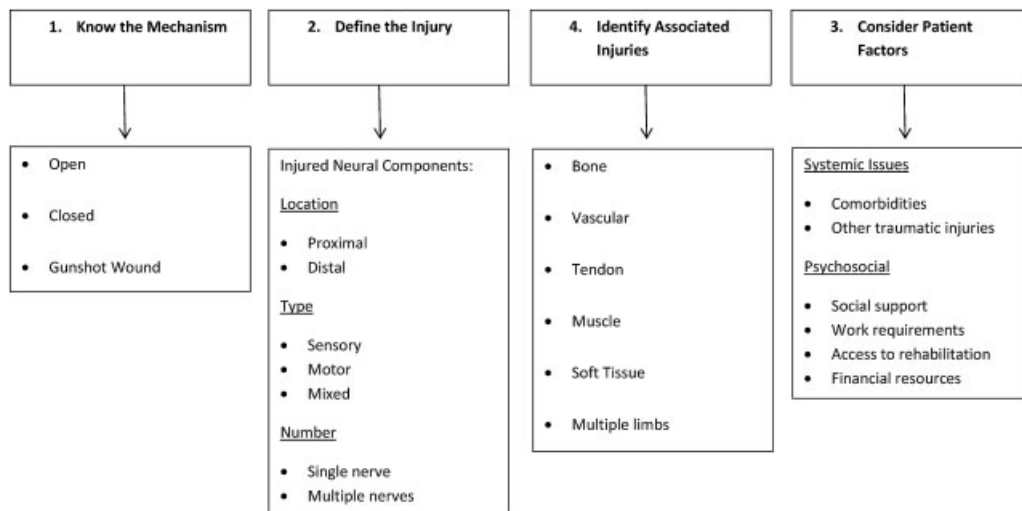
1. Know the Mechanism

- Open
- Closed
- Gunshot Wound

2. Define the Injury

Injured Neural Components:

Location

- Proximal
- Distal

Type

- Sensory
- Motor
- Mixed

Number

- Single nerve
- Multiple nerves

4. Identify Associated Injuries

- Bone
- Vascular
- Tendon
- Muscle
- Soft Tissue
- Multiple limbs

3. Consider Patient Factors

Systemic Issues

- Comorbidities
- Other traumatic injuries

Psychosocial

- Social support
- Work requirements
- Access to rehabilitation
- Financial resources